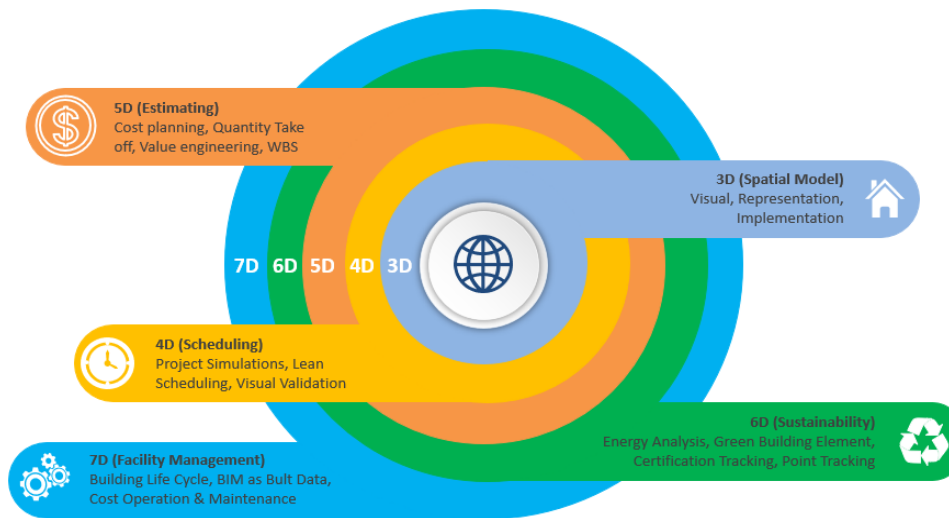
5D (Estimating)
Cost planning, Quantity Take off, Value engineering, WBS

3D (Spatial Model)
Visual, Representation, Implementation

7D 6D 5D 4D 3D

4D (Scheduling)
Project Simulations, Lean Scheduling, Visual Validation

6D (Sustainability)
Energy Analysis, Green Building Element, Certification Tracking, Point Tracking

7D (Facility Management)
Building Life Cycle, BIM as Bult Data, Cost Operation & Maintenance